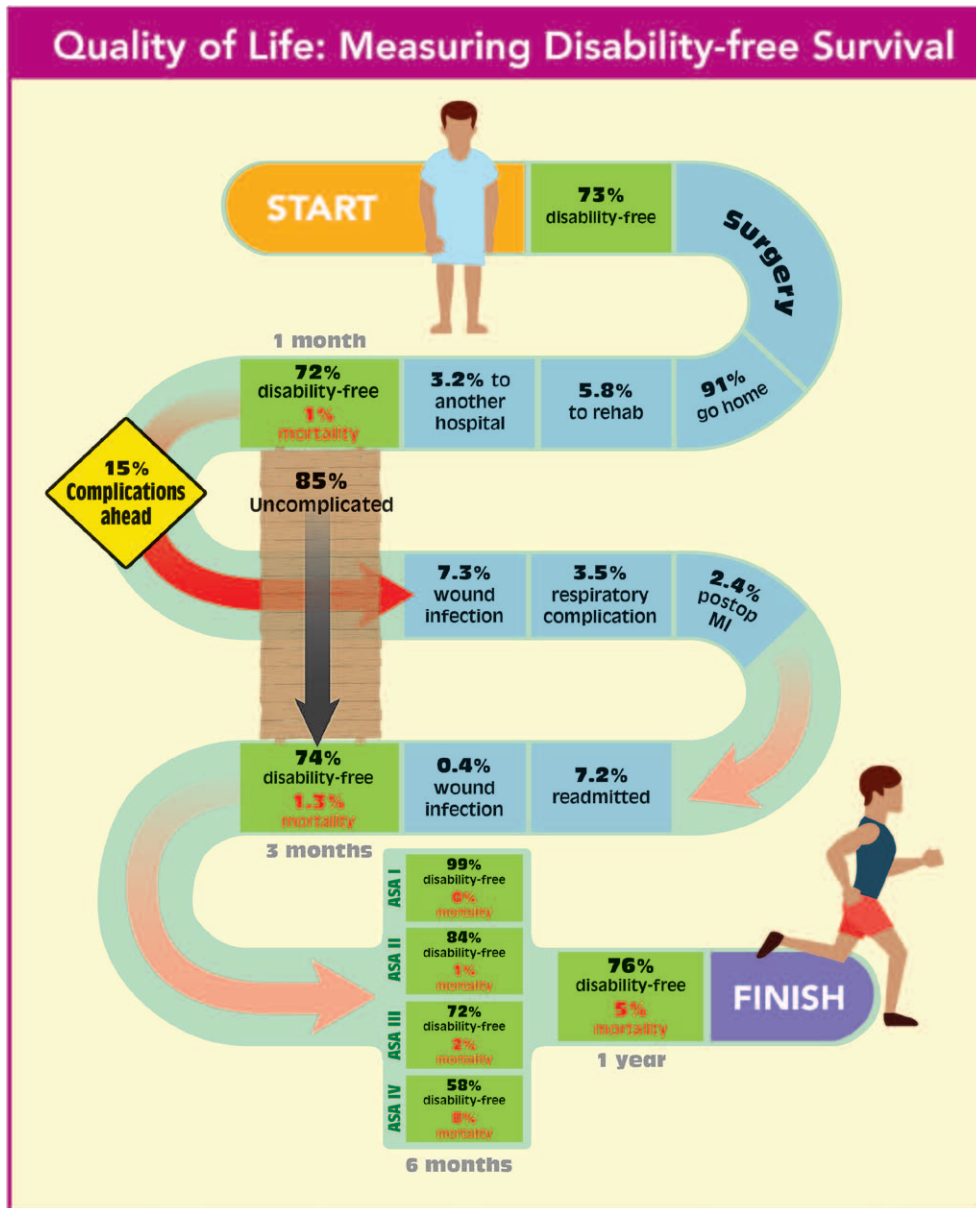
Quality of Life: Measuring Disability-free Survival

START

73%
disability-free

Surgery

1 month

72%
disability-free
1%
mortality

3.2% to another hospital

5.8%
to rehab

91%
go home

15%
Complications ahead

85%
Uncomplicated

7.3%
wound infection

3.5%
respiratory complication

2.4%
postop MI

74%
disability-free
1.3%
mortality

0.4%
wound infection

7.2%
readmitted

3 months

ASA I
99%
disability-free
0%
mortality

ASA II
84%
disability-free
1%
mortality

ASA III
72%
disability-free
2%
mortality

ASA IV
58%
disability-free
8%
mortality

6 months

76%
disability-free
5%
mortality

1 year

FINISH